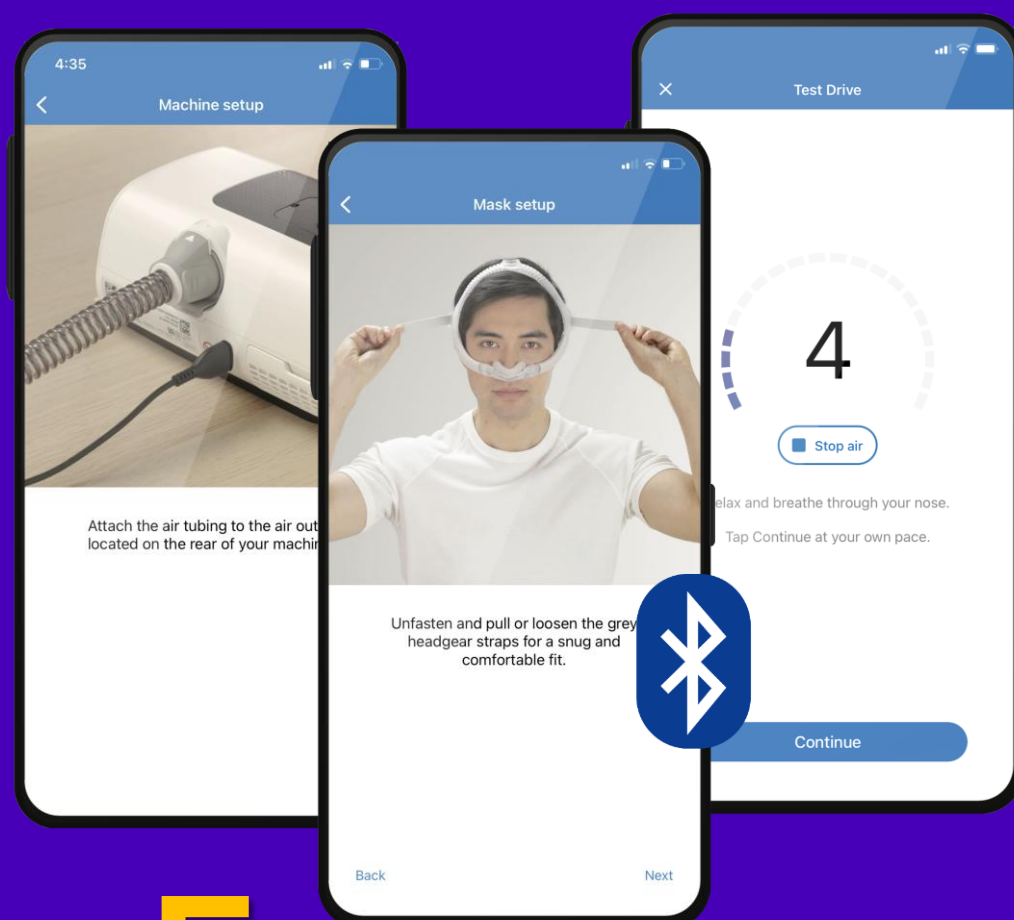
4:35

Machine setup

Attach the air tubing to the air out located on the rear of your machir

Mask setup

Unfasten and pull or loosen the grey headgear straps for a snug and comfortable fit.

Back

Next

Test Drive

4

Stop air

elax and breathe through your nose.

Tap Continue at your own pace.

Continue